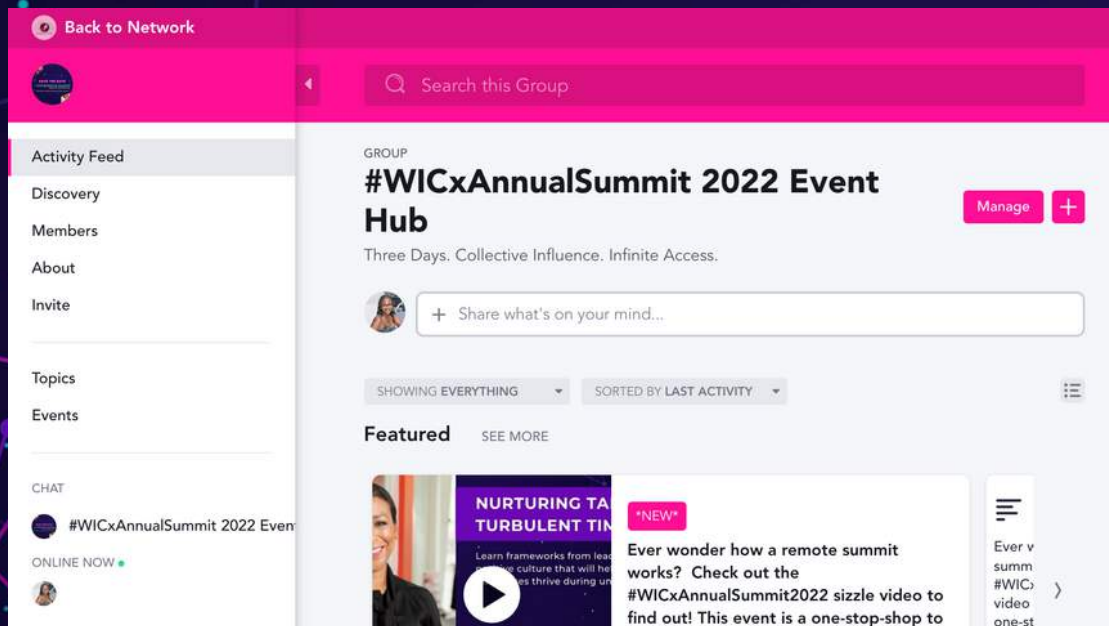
Back to Network

Search this Group

Activity Feed
Discovery
Members
About
Invite

Topics
Events

CHAT
#WICxAnnualSummit 2022 Even
ONLINE NOW

GROUP
#WICxAnnualSummit 2022 Event Hub
Three Days. Collective Influence. Infinite Access.

Manage +

+ Share what's on your mind...

SHOWING EVERYTHING
SORTED BY LAST ACTIVITY

Featured SEE MORE

NURTURING TA
TURBULENT TIM
Learn frameworks from lead
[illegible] culture that will he
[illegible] thrive during un

*NEW*
Ever wonder how a remote summit works? Check out the #WICxAnnualSummit2022 sizzle video to find out! This event is a one-stop-shop to

Ever v
summ
#WICx
video
one-st